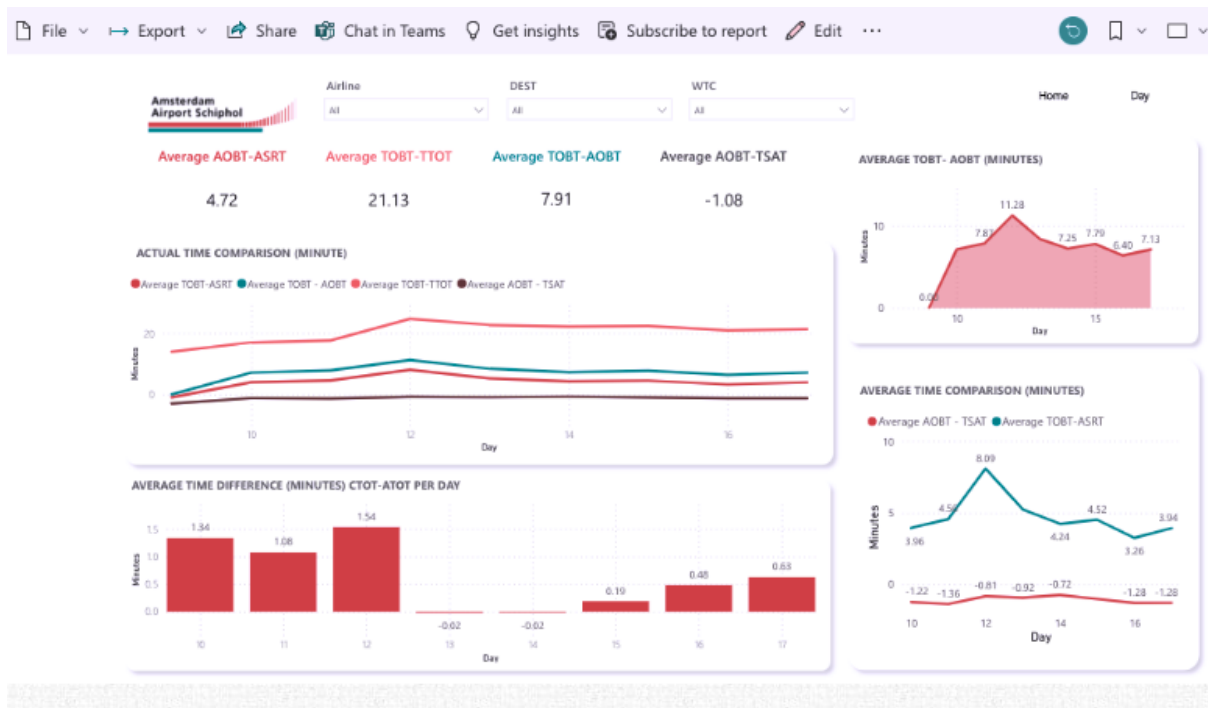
File Export Share Chat in Teams Get insights Subscribe to report Edit ⋯

Amsterdam Airport Schiphol

Airline
All

DEST
All

WTC
All

Home Day

Average AOBT-ASRT
4.72

Average TOBT-TTOT
21.13

Average TOBT-AOBT
7.91

Average AOBT-TSAT
-1.08

AVERAGE TOBT- AOBT (MINUTES)

Minutes
10
0
0.00
7.83
11.28
7.25
7.79
6.40
7.13
10
15
Day

ACTUAL TIME COMPARISON (MINUTE)

Average TOBT-ASRT Average TOBT - AOBT Average TOBT-TTOT Average AOBT - TSAT

Minutes
20
0
10
12
14
16
Day

AVERAGE TIME COMPARISON (MINUTES)

Average AOBT - TSAT Average TOBT-ASRT

Minutes
10
5
0
3.96
4.56
8.09
4.24
4.52
3.26
3.94
-1.22
-1.36
-0.81
-0.92
-0.72
-1.28
-1.28
10
12
14
16
Day

AVERAGE TIME DIFFERENCE (MINUTES) CTOT-ATOT PER DAY

Minutes
1.5
1.0
0.5
0.0
1.34
1.08
1.54
-0.02
-0.02
0.19
0.48
0.63
10
11
12
13
14
15
16
17
Day